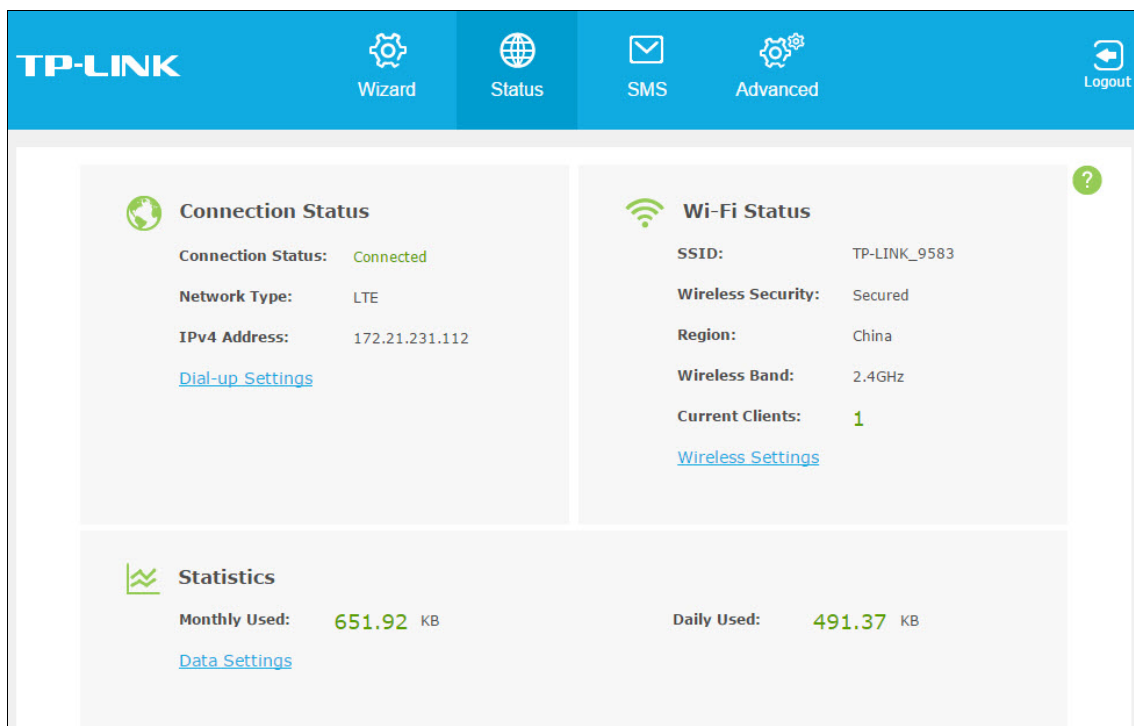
TP-LINK

Wizard

Status

SMS

Advanced

Logout

?

Connection Status

Connection Status: Connected

Network Type: LTE

IPv4 Address: 172.21.231.112

Dial-up Settings

Wi-Fi Status

SSID: TP-LINK_9583

Wireless Security: Secured

Region: China

Wireless Band: 2.4GHz

Current Clients: 1

Wireless Settings

Statistics

Monthly Used: 651.92 KB

Daily Used: 491.37 KB

Data Settings